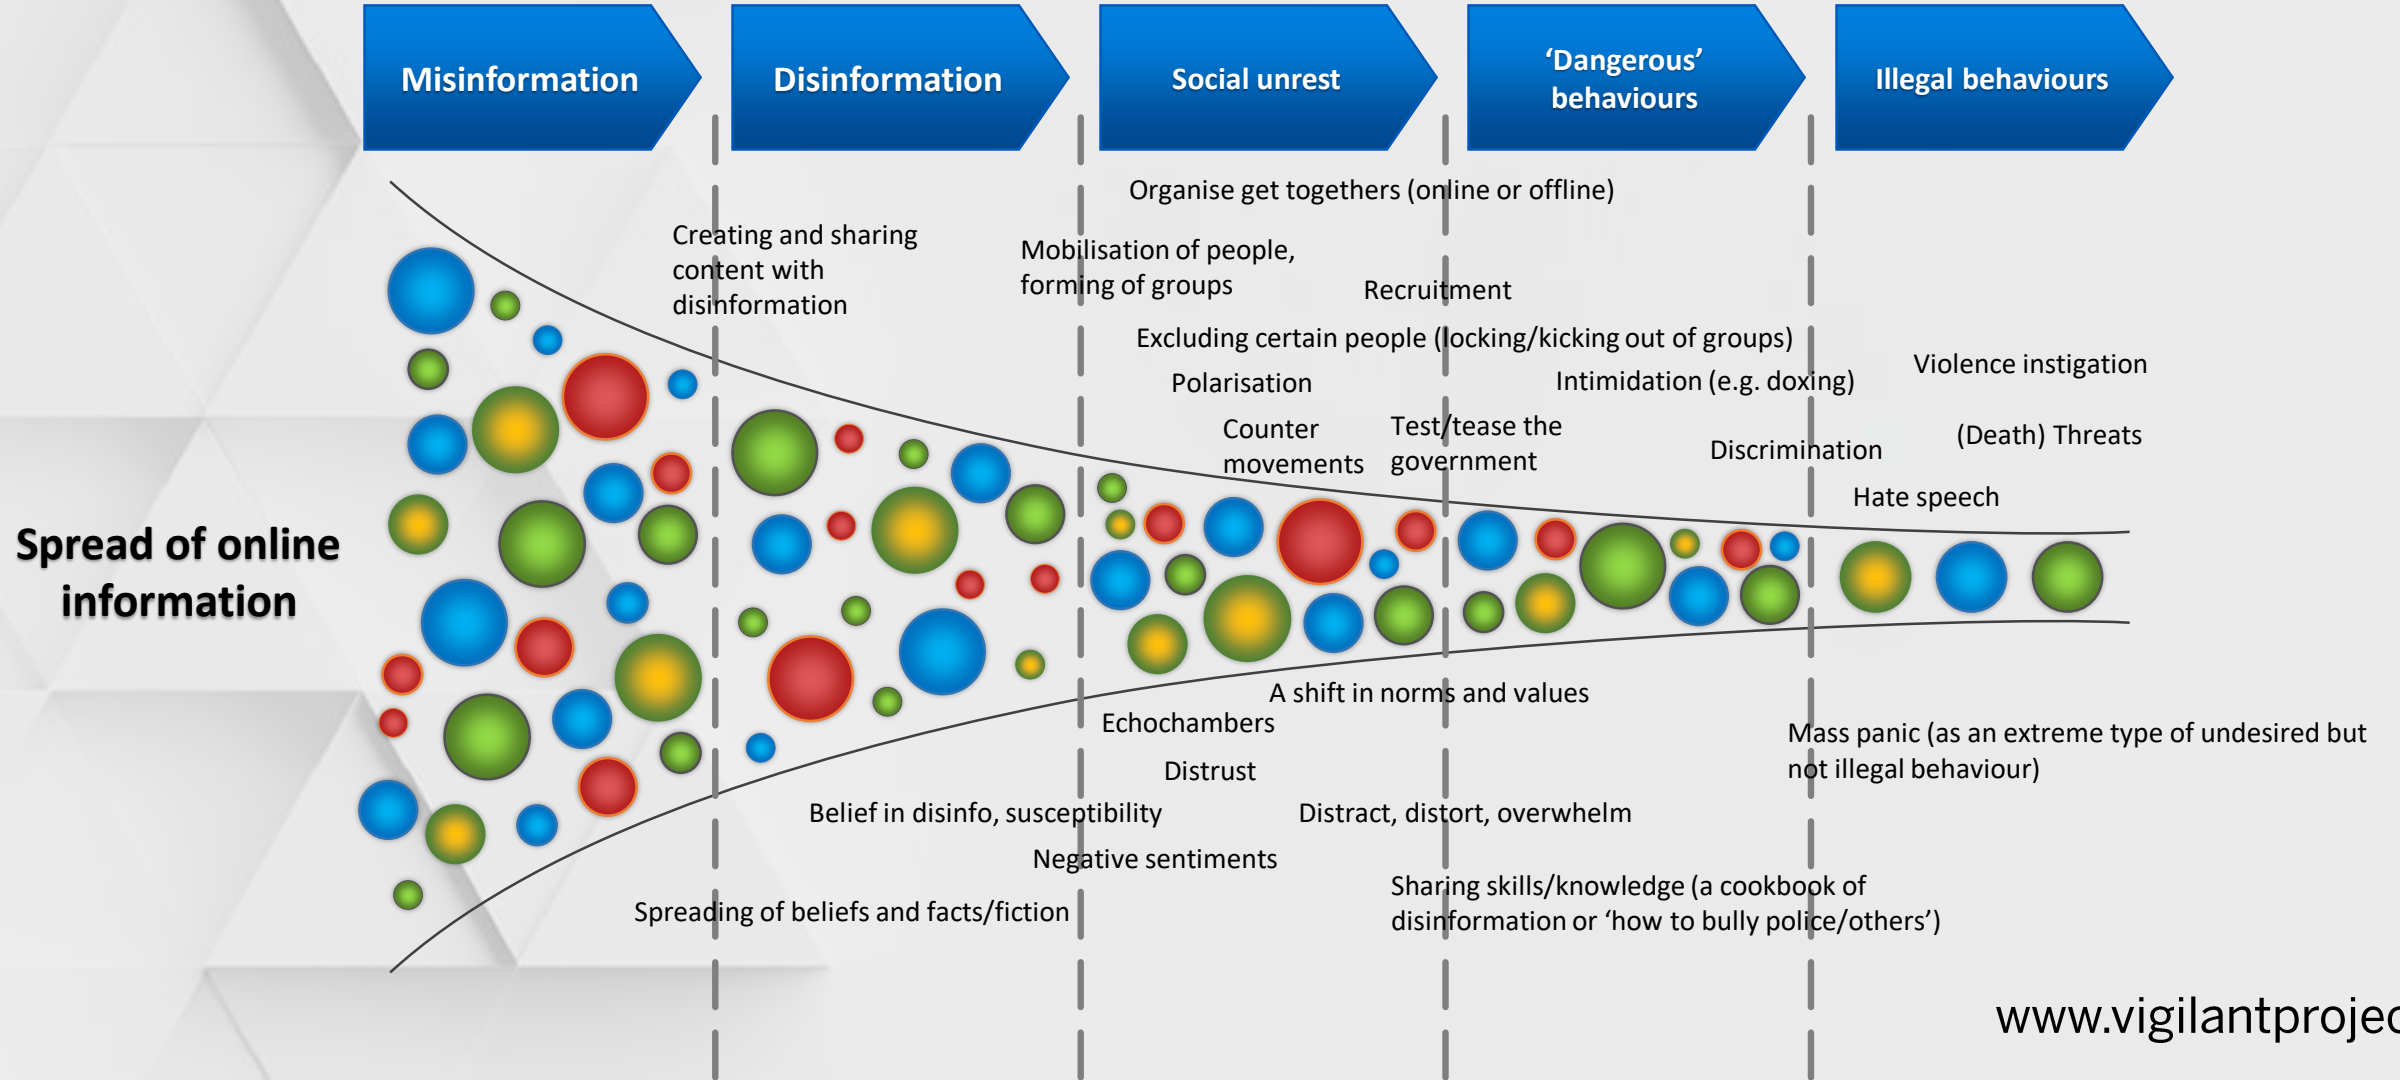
Misinformation

Disinformation

Social unrest

'Dangerous' behaviours

Illegal behaviours

Organise get togethers (online or offline)

Creating and sharing content with disinformation

Mobilisation of people, forming of groups

Recruitment

Excluding certain people (locking/kicking out of groups)

Violence instigation

Polarisation

Intimidation (e.g. doxing)

Counter movements

Test/tease the government

(Death) Threats

Discrimination

Hate speech

Spread of online information

A shift in norms and values

Echochambers

Mass panic (as an extreme type of undesired but not illegal behaviour)

Distrust

Belief in disinfo, susceptibility

Distract, distort, overwhelm

Negative sentiments

Sharing skills/knowledge (a cookbook of disinformation or 'how to bully police/others')

Spreading of beliefs and facts/fiction

www.vigilantprojec